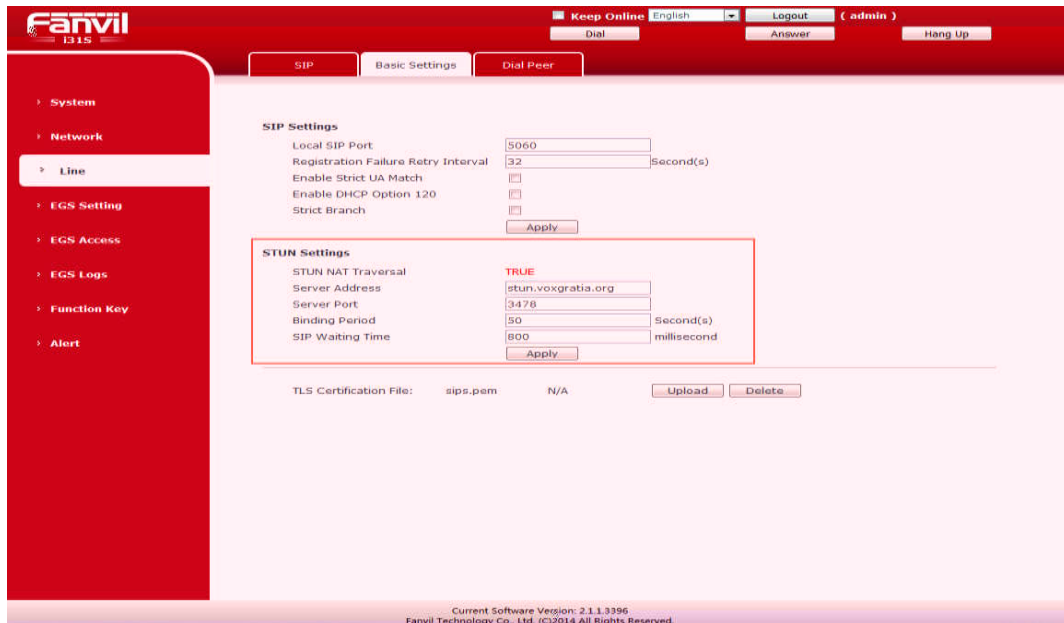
Fanvil
i31S

Keep Online English Logout ( admin )
Dial Answer Hang Up

SIP Basic Settings Dial Peer

System
Network
Line
EGS Setting
EGS Access
EGS Logs
Function Key
Alert

SIP Settings

| | | |
|---|---|---|
| Local SIP Port | 5060 | |
| Registration Failure Retry Interval | 32 | Second(s) |
| Enable Strict UA Match | | |
| Enable DHCP Option 120 | | |
| Strict Branch | | |

Apply

STUN Settings

| | | |
|---|---|---|
| STUN NAT Traversal | TRUE | |
| Server Address | stun.voxgratia.org | |
| Server Port | 3478 | |
| Binding Period | 50 | Second(s) |
| SIP Waiting Time | 800 | millisecond |

Apply

TLS Certification File: sips.pem N/A Upload Delete

Current Software Version: 2.1.1.3396
Fanvil Technology Co., Ltd. (C)2014 All Rights Reserved.